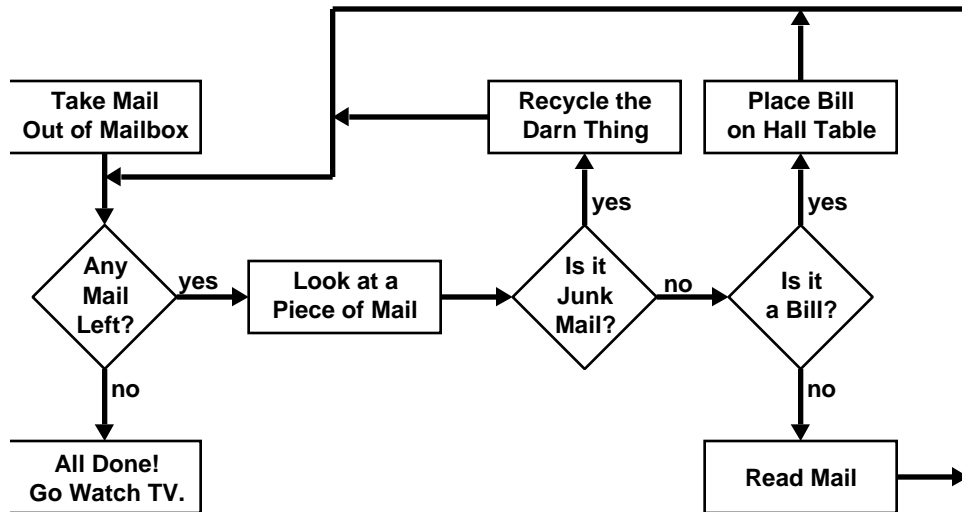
Take Mail Out of Mailbox

Recycle the Darn Thing

Place Bill on Hall Table

yes

yes

Any Mail Left?

yes

Look at a Piece of Mail

Is it Junk Mail?

no

Is it a Bill?

no

no

All Done! Go Watch TV.

Read Mail